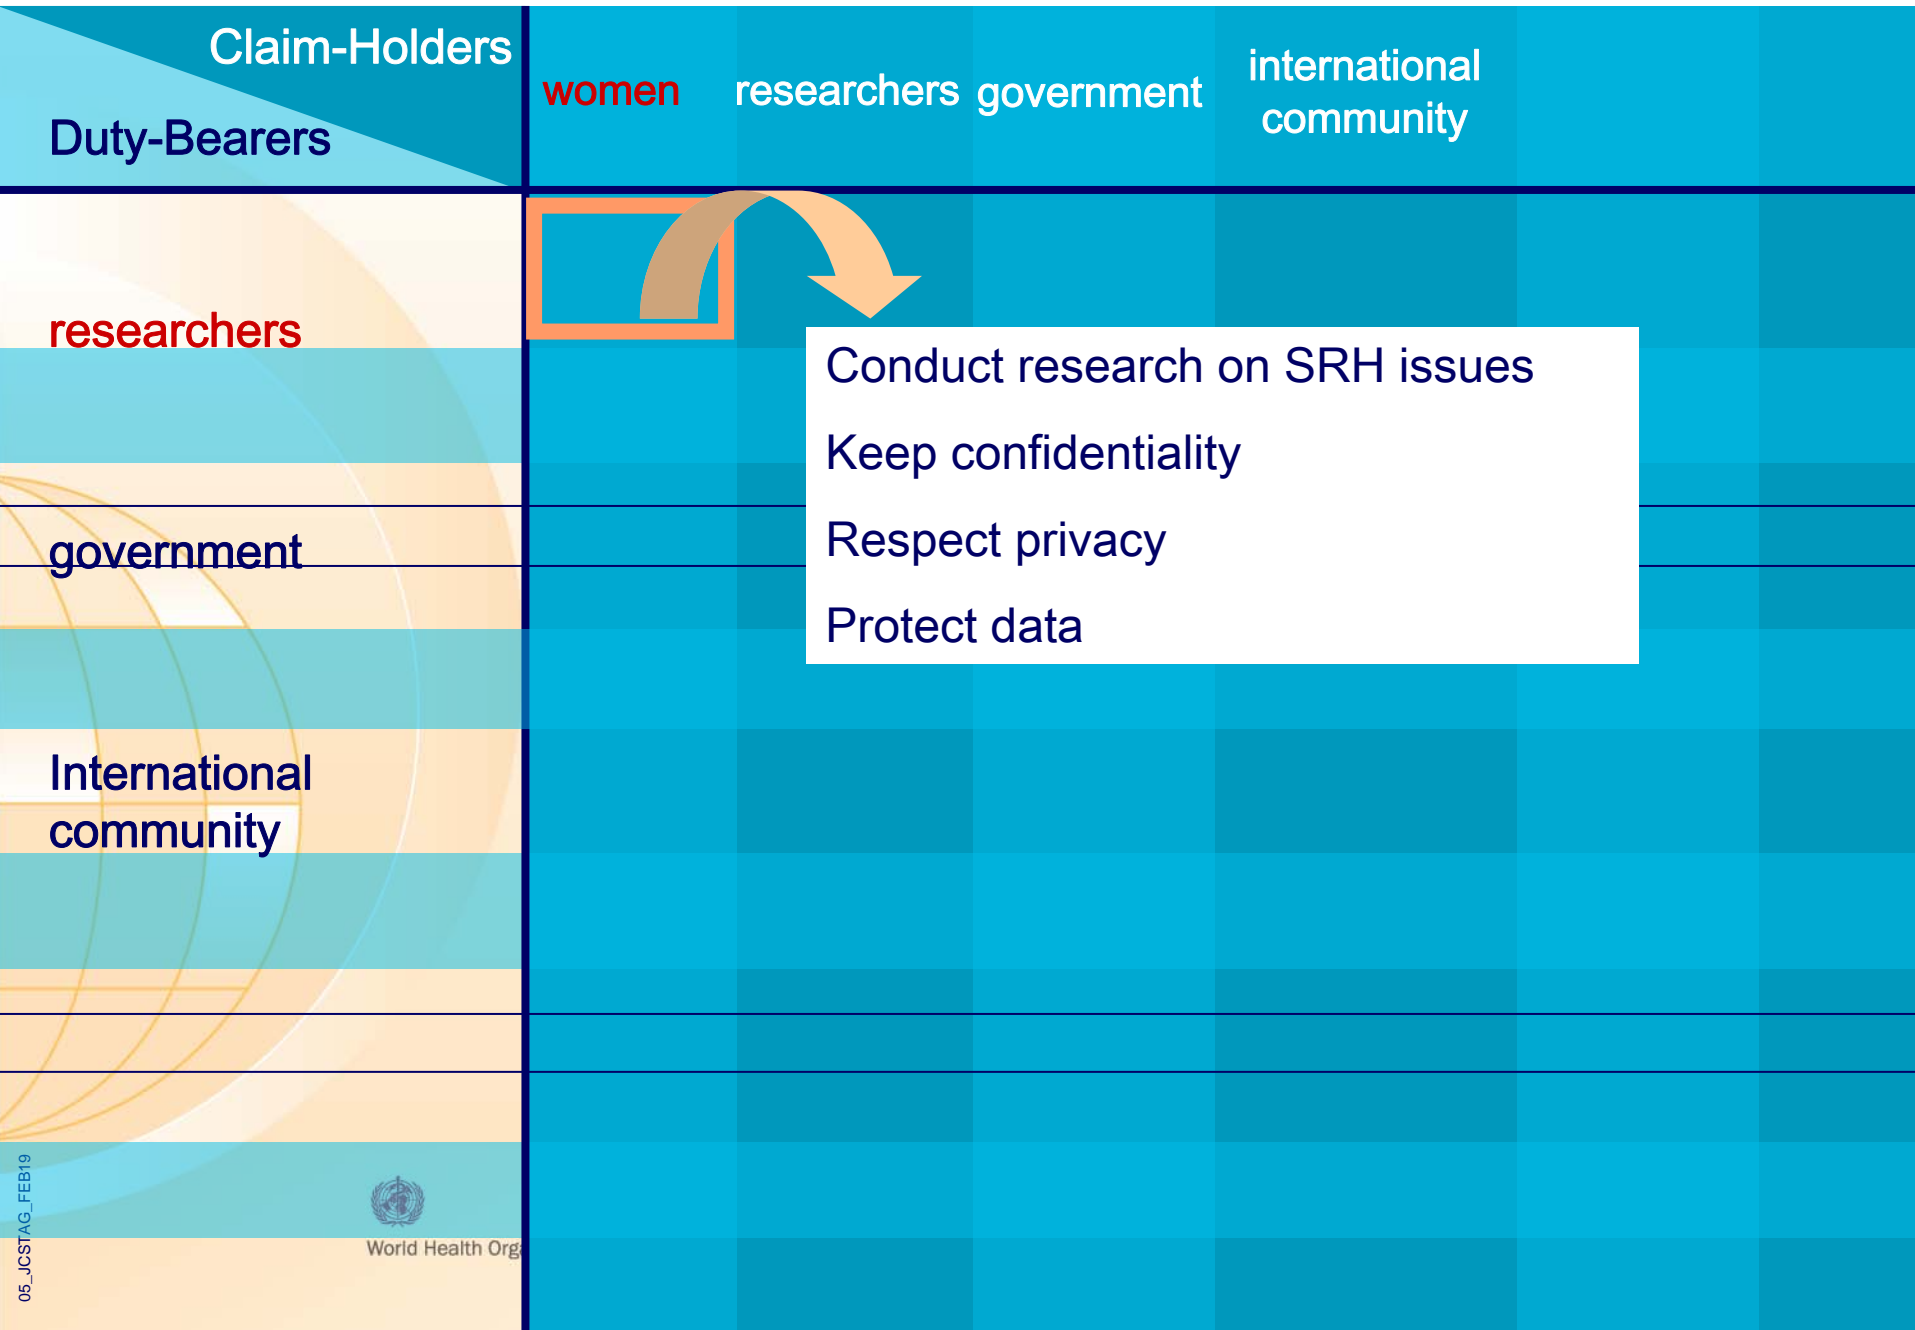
Claim-Holders

Duty-Bearers

women researchers government international community

researchers

government

International community

Conduct research on SRH issues

Keep confidentiality

Respect privacy

Protect data

World Health Org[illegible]

05_JCSTAG_FEB19